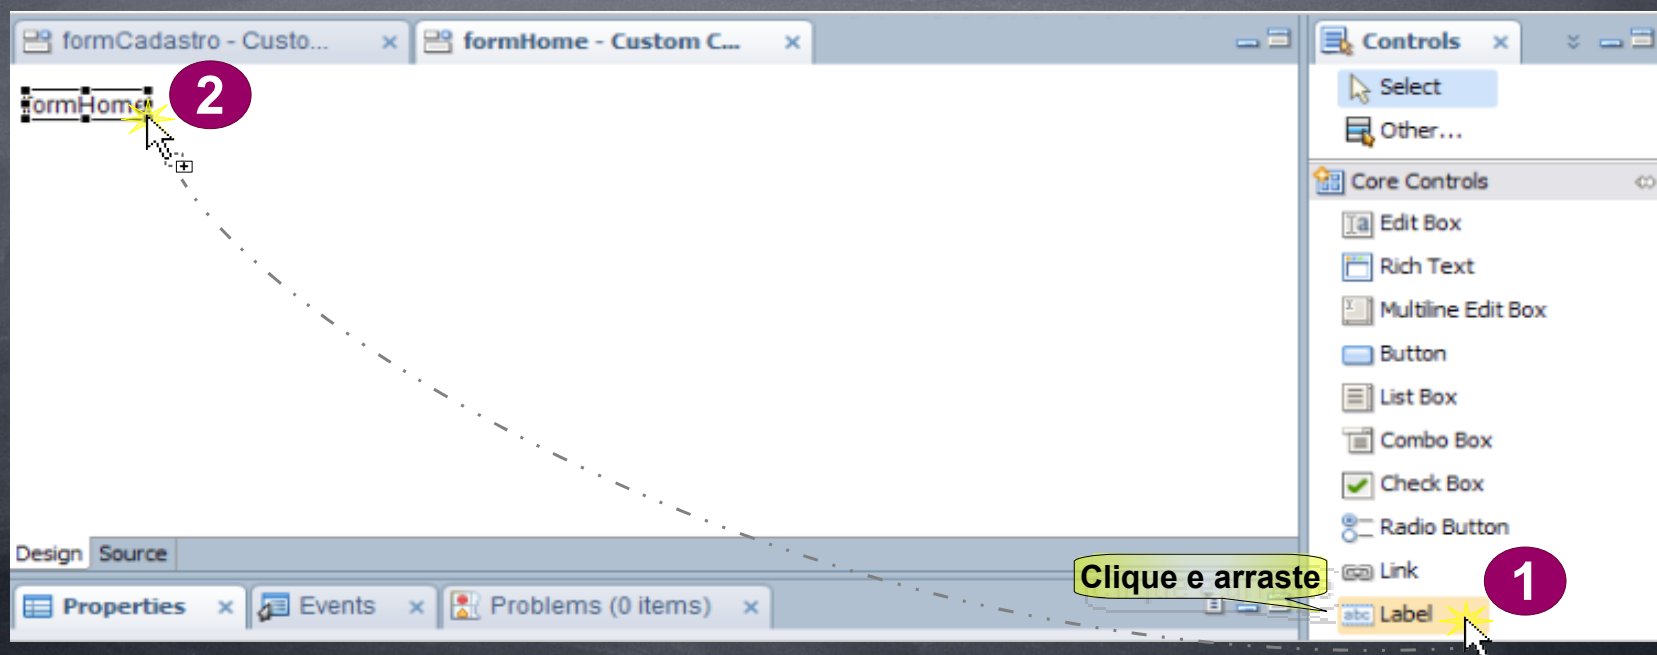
formCadastro - Custo... ×
formHome - Custom C... ×
formHome
2
Controls ×
Select
Other...
Core Controls
Edit Box
Rich Text
Multiline Edit Box
Button
List Box
Combo Box
Check Box
Radio Button
Link
Label
1
Clique e arraste
Design
Source
Properties ×
Events ×
Problems (0 items) ×